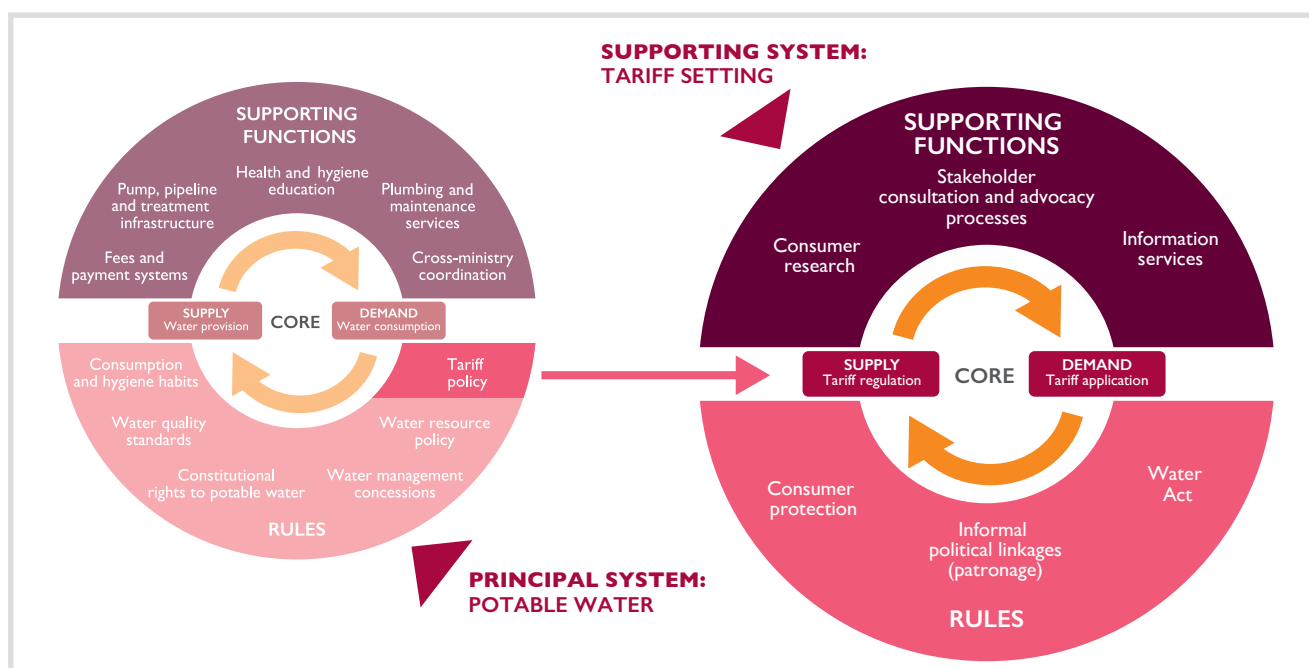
SUPPORTING SYSTEM:
TARIFF SETTING

SUPPORTING FUNCTIONS

Health and hygiene education

Pump, pipeline and treatment infrastructure

Plumbing and maintenance services

Fees and payment systems

Cross-ministry coordination

SUPPLY
Water provision

CORE

DEMAND
Water consumption

Consumption and hygiene habits

Tariff policy

Water quality standards

Water resource policy

Constitutional rights to potable water

Water management concessions

RULES

PRINCIPAL SYSTEM:
POTABLE WATER

SUPPORTING FUNCTIONS

Stakeholder consultation and advocacy processes

Consumer research

Information services

SUPPLY
Tariff regulation

CORE

DEMAND
Tariff application

Consumer protection

Water Act

Informal political linkages (patronage)

RULES